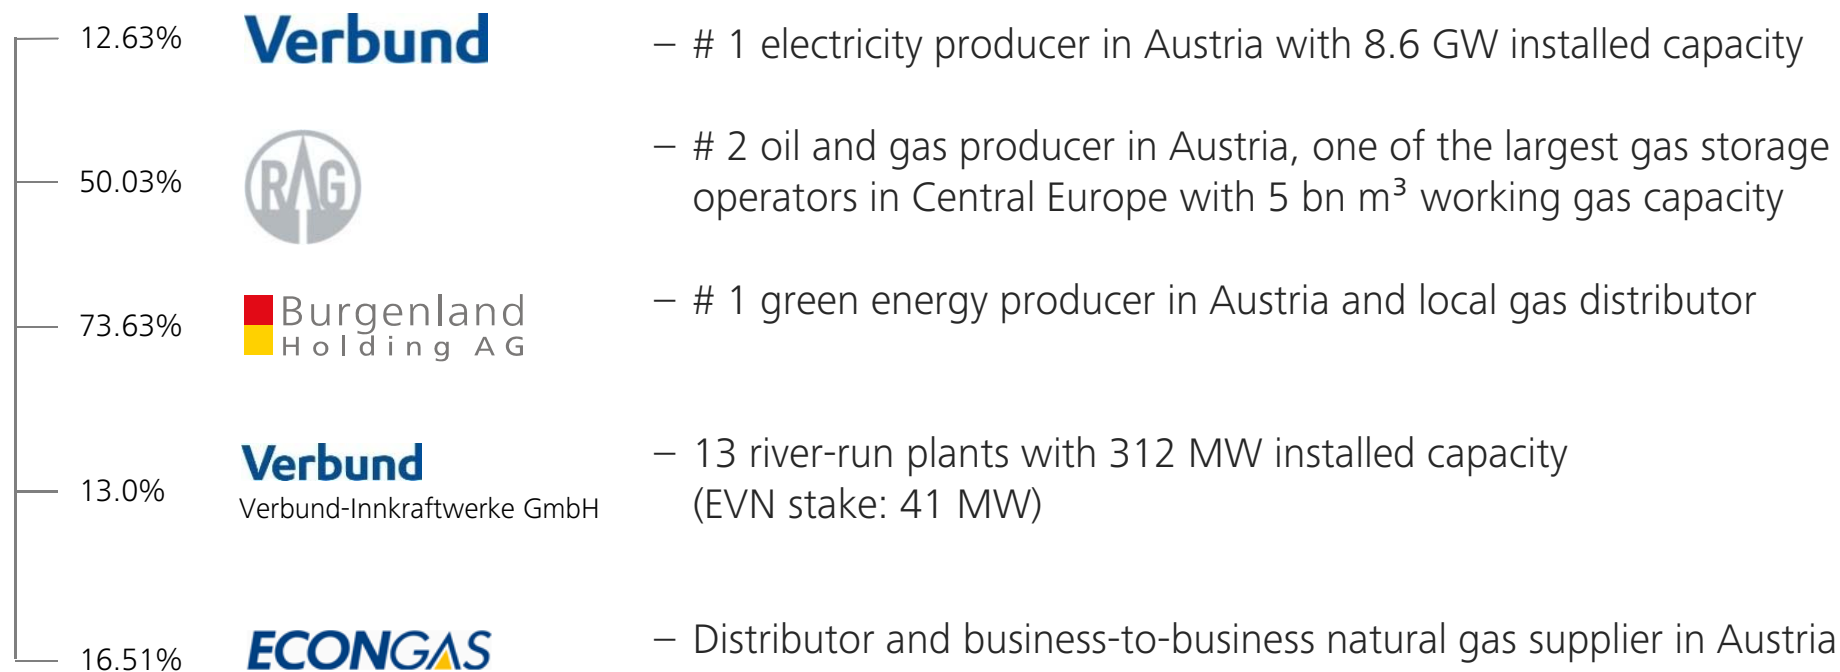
12.63% Verbund – # 1 electricity producer in Austria with 8.6 GW installed capacity

50.03% RAG – # 2 oil and gas producer in Austria, one of the largest gas storage operators in Central Europe with 5 bn m³ working gas capacity

73.63% Burgenland Holding AG – # 1 green energy producer in Austria and local gas distributor

13.0% Verbund Verbund-Innkraftwerke GmbH – 13 river-run plants with 312 MW installed capacity (EVN stake: 41 MW)

16.51% ECONGAS – Distributor and business-to-business natural gas supplier in Austria